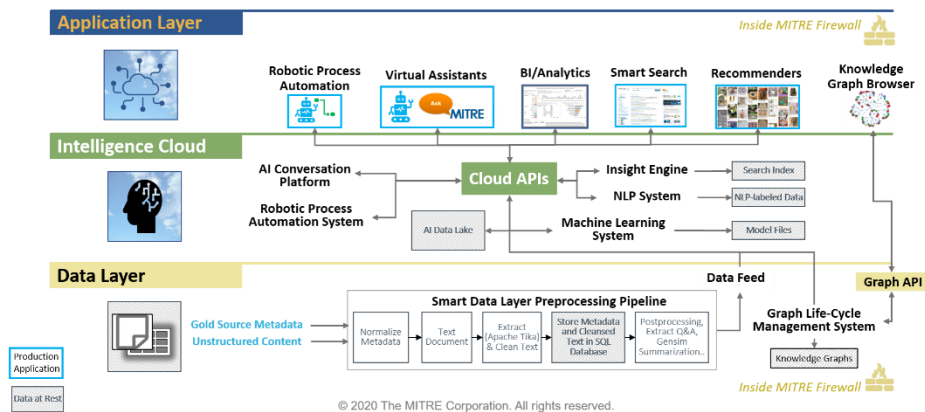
Application Layer

Inside MITRE Firewall

Robotic Process Automation

Virtual Assistants

Ask MITRE

BI/Analytics

Smart Search

Recommenders

Knowledge Graph Browser

Intelligence Cloud

AI Conversation Platform

Cloud APIs

Insight Engine

Search Index

NLP System

NLP-labeled Data

Robotic Process Automation System

AI Data Lake

Machine Learning System

Model Files

Data Layer

Data Feed

Graph API

Smart Data Layer Preprocessing Pipeline

Gold Source Metadata

Unstructured Content

Normalize Metadata

Text Document

Extract (Apache Tika) & Clean Text

Store Metadata and Cleansed Text in SQL Database

Postprocessing, Extract Q&A, Gensim Summarization...

Graph Life-Cycle Management System

Knowledge Graphs

Production Application

Data at Rest

Inside MITRE Firewall

© 2020 The MITRE Corporation. All rights reserved.